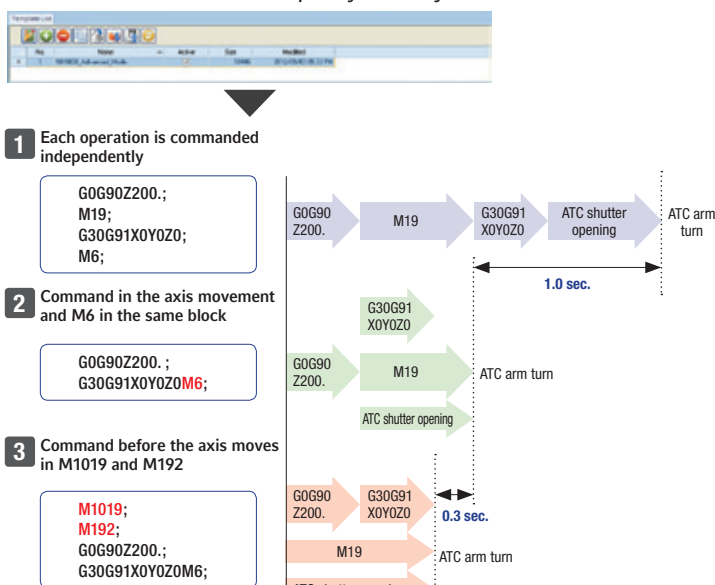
Template List

| No. | Name | Active | Size | Modified |
|---|---|---|---|---|
| 1 | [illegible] | | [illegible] | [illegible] |

1 Each operation is commanded independently

G0G90Z200.;
M19;
G30G91X0Y0Z0;
M6;

G0G90 Z200.

M19

G30G91 X0Y0Z0

ATC shutter opening

ATC arm turn

1.0 sec.

2 Command in the axis movement and M6 in the same block

G0G90Z200. ;
G30G91X0Y0Z0M6;

G30G91 X0Y0Z0

G0G90 Z200.

M19

ATC arm turn

ATC shutter opening

3 Command before the axis moves in M1019 and M192

M1019;
M192;
G0G90Z200.;
G30G91X0Y0Z0M6;

G0G90 Z200.

G30G91 X0Y0Z0

0.3 sec.

M19

ATC arm turn

ATC shutter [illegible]